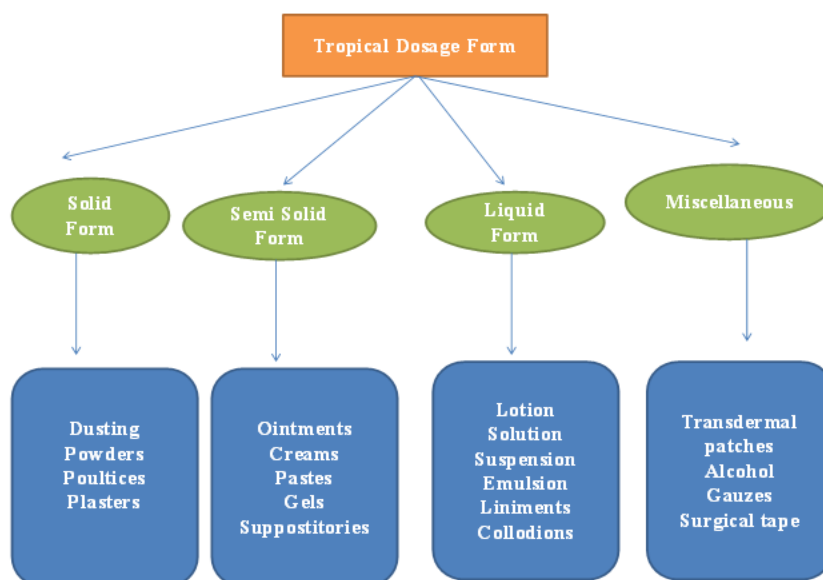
Tropical Dosage Form

Solid Form

Semi Solid Form

Liquid Form

Miscellaneous

Dusting
Powders
Poultices
Plasters

Ointments
Creams
Pastes
Gels
Suppostitories

Lotion
Solution
Suspension
Emulsion
Liniments
Collodions

Transdermal patches
Alcohol
Gauzes
Surgical tape